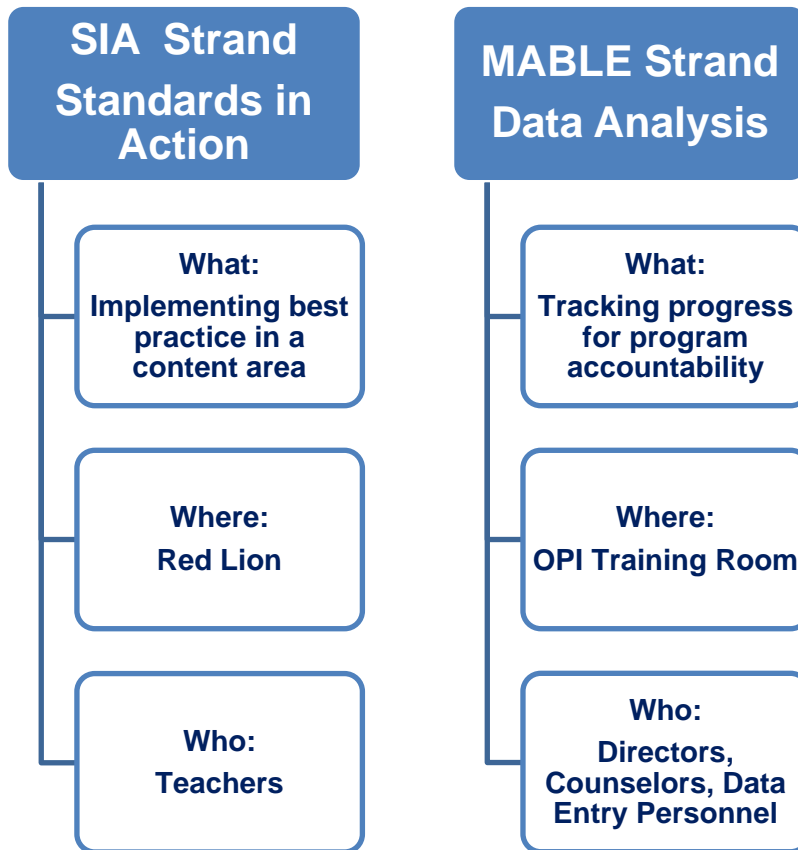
SIA Strand
Standards in Action

What:
Implementing best practice in a content area

Where:
Red Lion

Who:
Teachers

MABLE Strand
Data Analysis

What:
Tracking progress for program accountability

Where:
OPI Training Room

Who:
Directors, Counselors, Data Entry Personnel